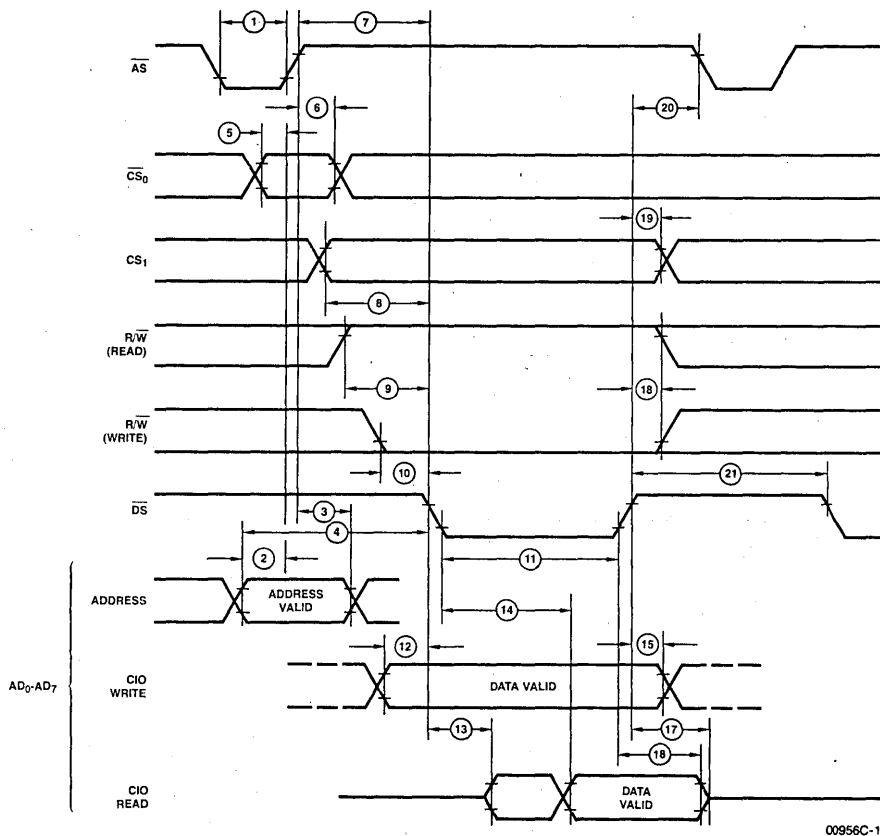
1
7
$\overline{AS}$
6
5
20
$\overline{CS_0}$
19
$CS_1$
8
$R/\overline{W}$ (READ)
9
18
$R/\overline{W}$ (WRITE)
10
21
$\overline{DS}$
3
4
2
11
ADDRESS
ADDRESS VALID
14
12
15
$AD_0$-$AD_7$
CIO WRITE
DATA VALID
17
13
18
CIO READ
DATA VALID
00956C-1